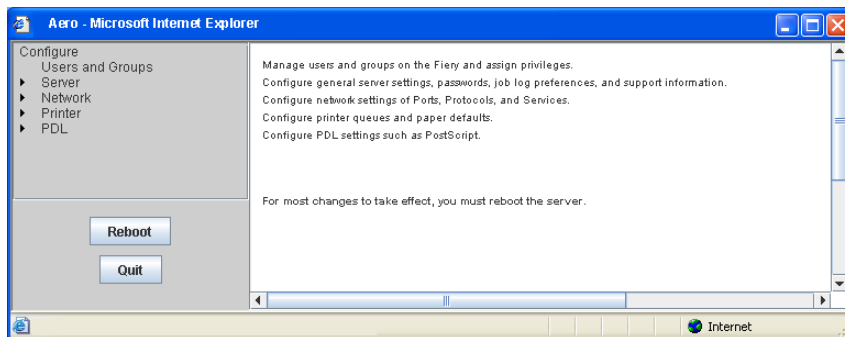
Aero - Microsoft Internet Explorer

Configure
Users and Groups
Server
Network
Printer
PDL

Reboot

Quit

Manage users and groups on the Fiery and assign privileges.
Configure general server settings, passwords, job log preferences, and support information.
Configure network settings of Ports, Protocols, and Services.
Configure printer queues and paper defaults.
Configure PDL settings such as PostScript.

For most changes to take effect, you must reboot the server.

Internet